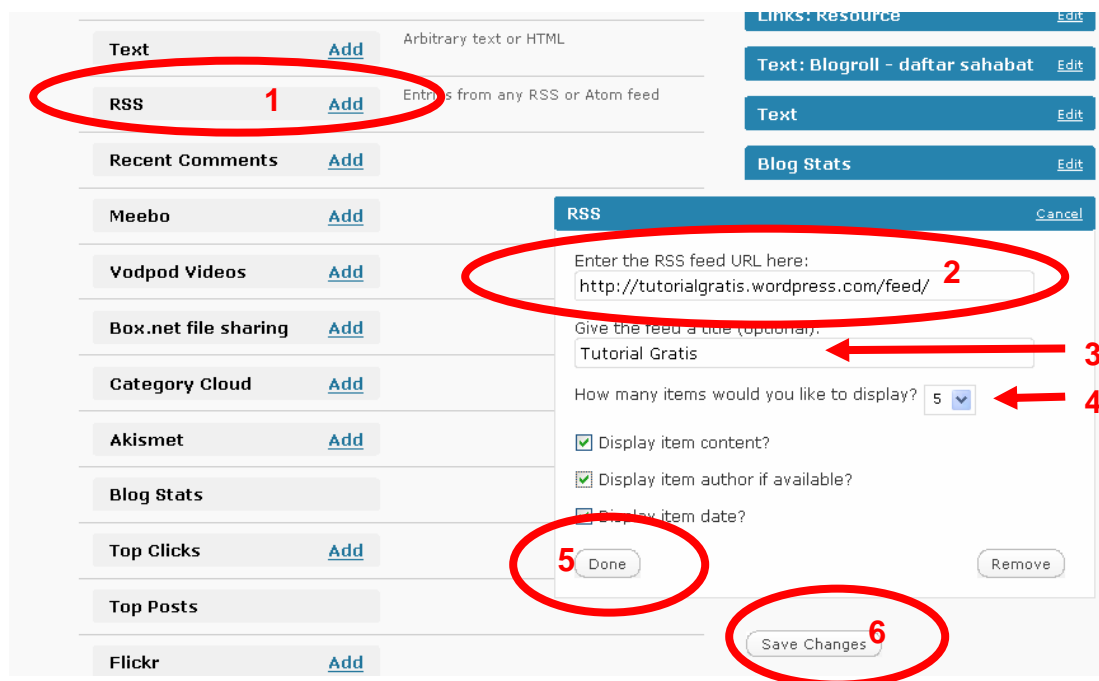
Text Add
Arbitrary text or HTML

RSS Add 1
Entries from any RSS or Atom feed

Recent Comments Add

Meebo Add

Vodpod Videos Add

Box.net file sharing Add

Category Cloud Add

Akismet Add

Blog Stats

Top Clicks Add

Top Posts

Flickr Add

Links: Resource Edit

Text: Blogroll - daftar sahabat Edit

Text Edit

Blog Stats Edit

RSS Cancel

Enter the RSS feed URL here:
http://tutorialgratis.wordpress.com/feed/ 2

Give the feed a title (optional):
Tutorial Gratis 3

How many items would you like to display? 5 4

Display item content?

Display item author if available?

Display item date?

5 Done

Remove

Save Changes 6